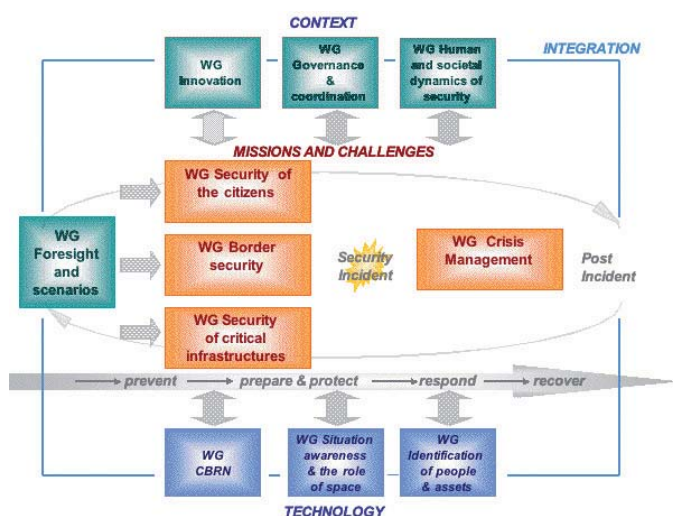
CONTEXT

INTEGRATION

WG Innovation

WG Governance & coordination

WG Human and societal dynamics of security

MISSIONS AND CHALLENGES

WG Foresight and scenarios

WG Security of the citizens

WG Border security

WG Security of critical infrastructures

Security Incident

WG Crisis Management

Post Incident

prevent

prepare & protect

respond

recover

WG CBRN

WG Situation awareness & the role of space

WG Identification of people & assets

TECHNOLOGY